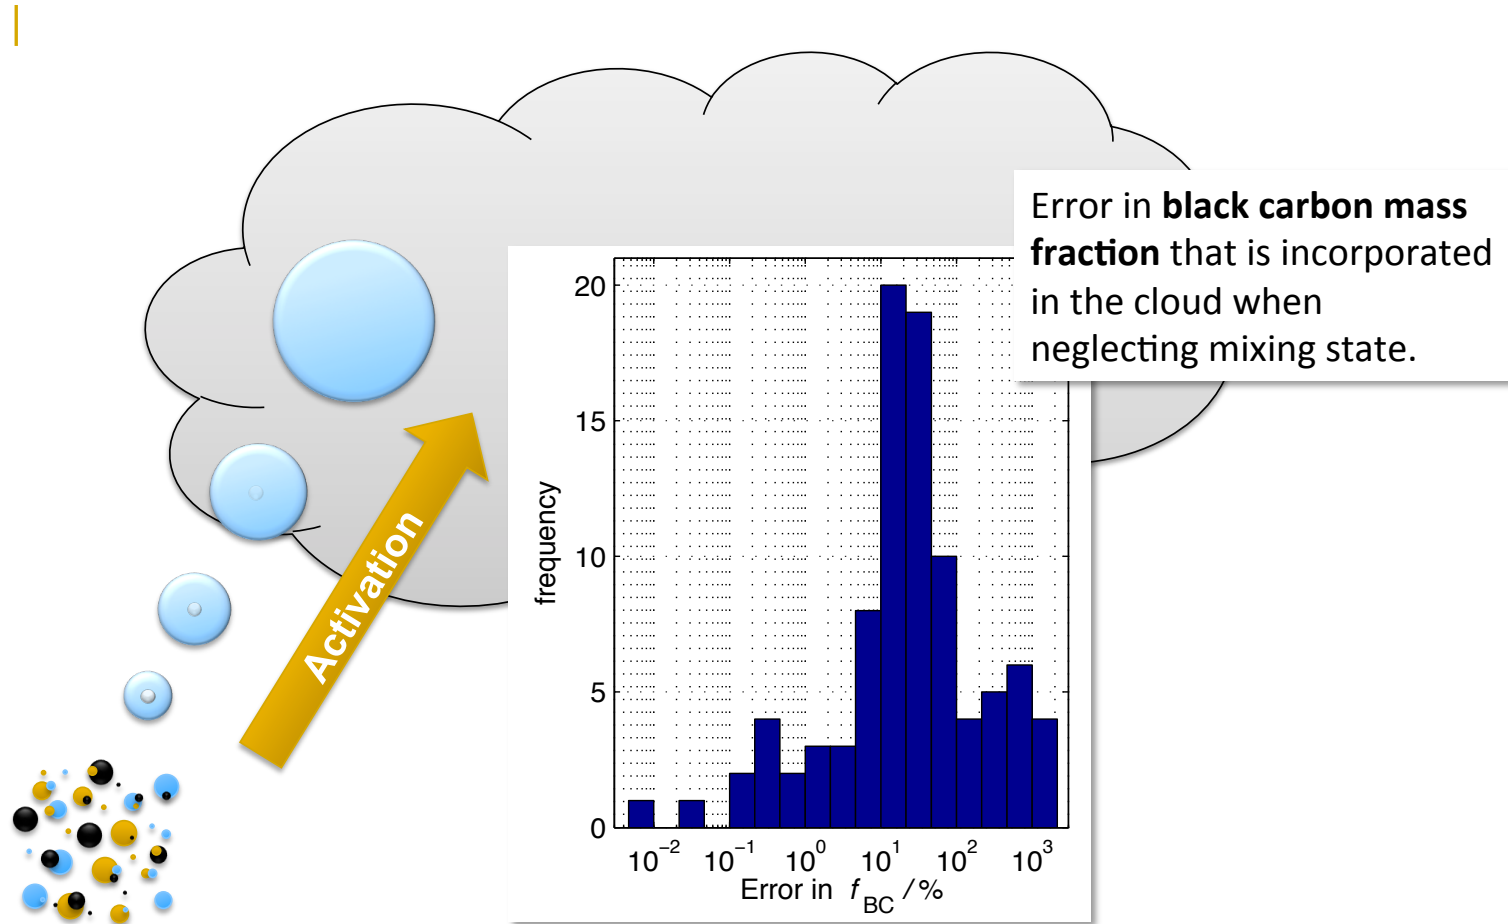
Error in **black carbon mass fraction** that is incorporated in the cloud when neglecting mixing state.

Activation

frequency

20
15
10
5
0

$10^{-2}$ $10^{-1}$ $10^{0}$ $10^{1}$ $10^{2}$ $10^{3}$

Error in $f_{BC}$ / %